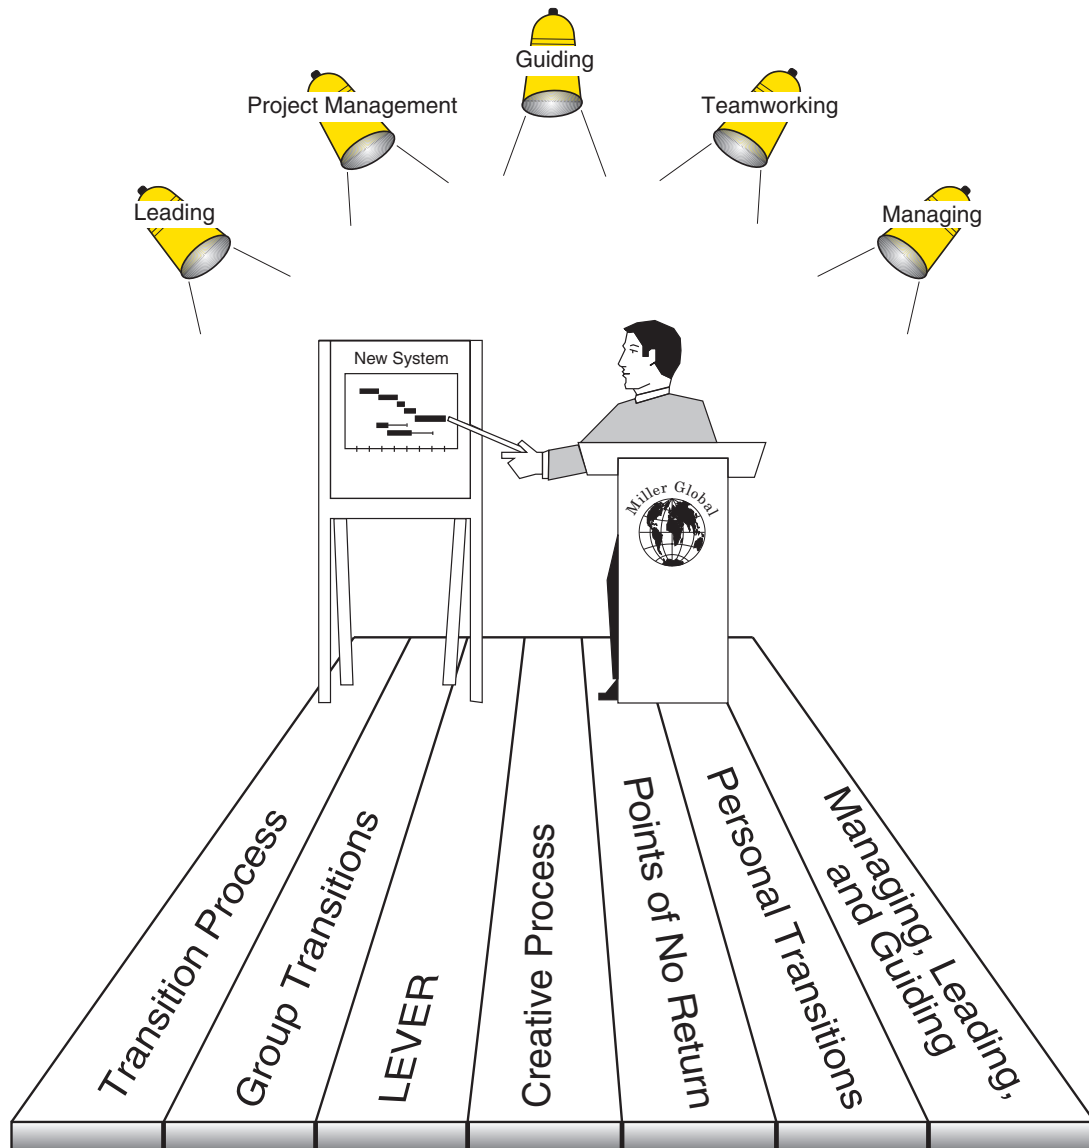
Guiding

Project Management

Teamworking

Leading

Managing

New System

Miller Global

Transition Process

Group Transitions

LEVER

Creative Process

Points of No Return

Personal Transitions

Managing, Leading, and Guiding